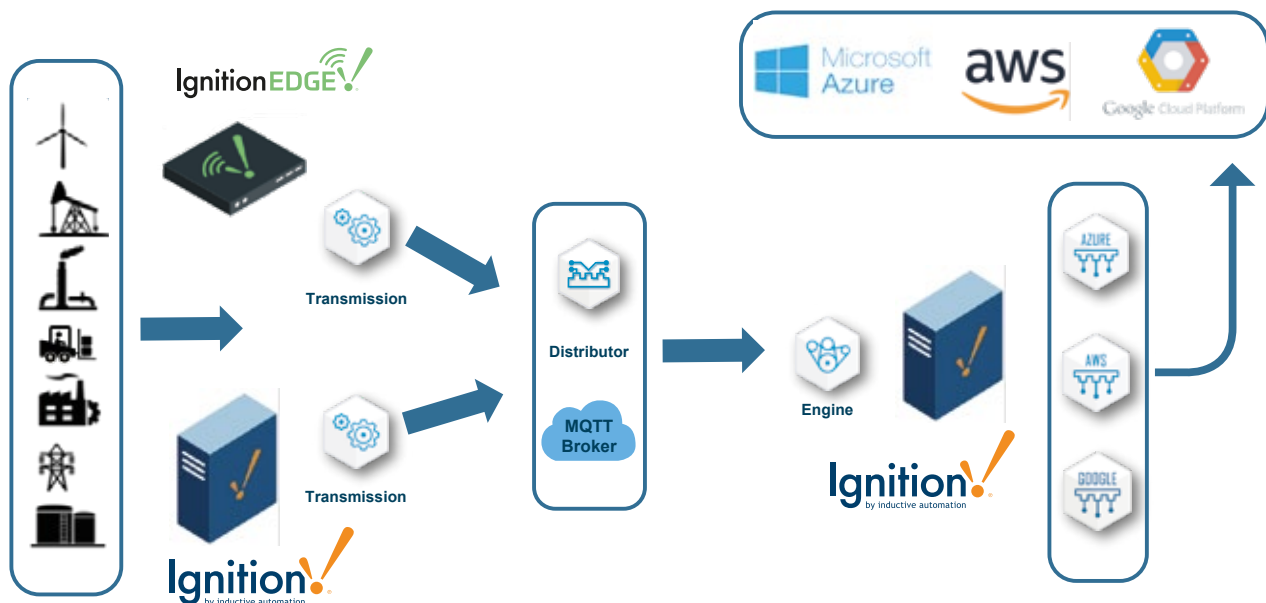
Microsoft Azure

aws

Google Cloud Platform

IgnitionEDGE

Transmission

Distributor

MQTT Broker

Engine

AZURE

AWS

GOOGLE

Transmission

Ignition by inductive automation

Ignition by inductive automation